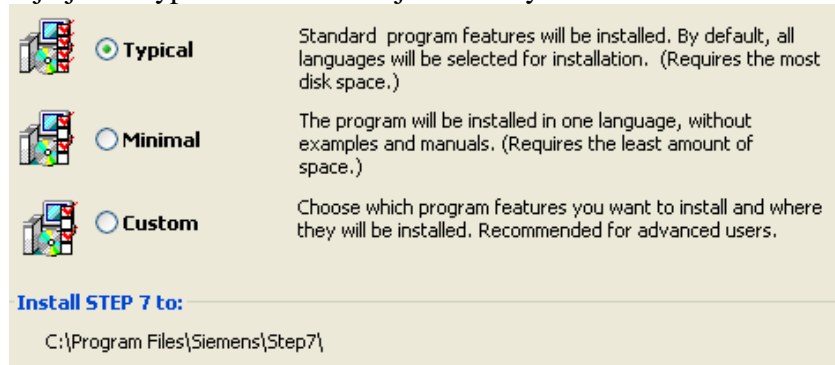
Typical

Standard program features will be installed. By default, all languages will be selected for installation. (Requires the most disk space.)

Minimal

The program will be installed in one language, without examples and manuals. (Requires the least amount of space.)

Custom

Choose which program features you want to install and where they will be installed. Recommended for advanced users.

Install STEP 7 to:

C:\Program Files\Siemens\Step7\